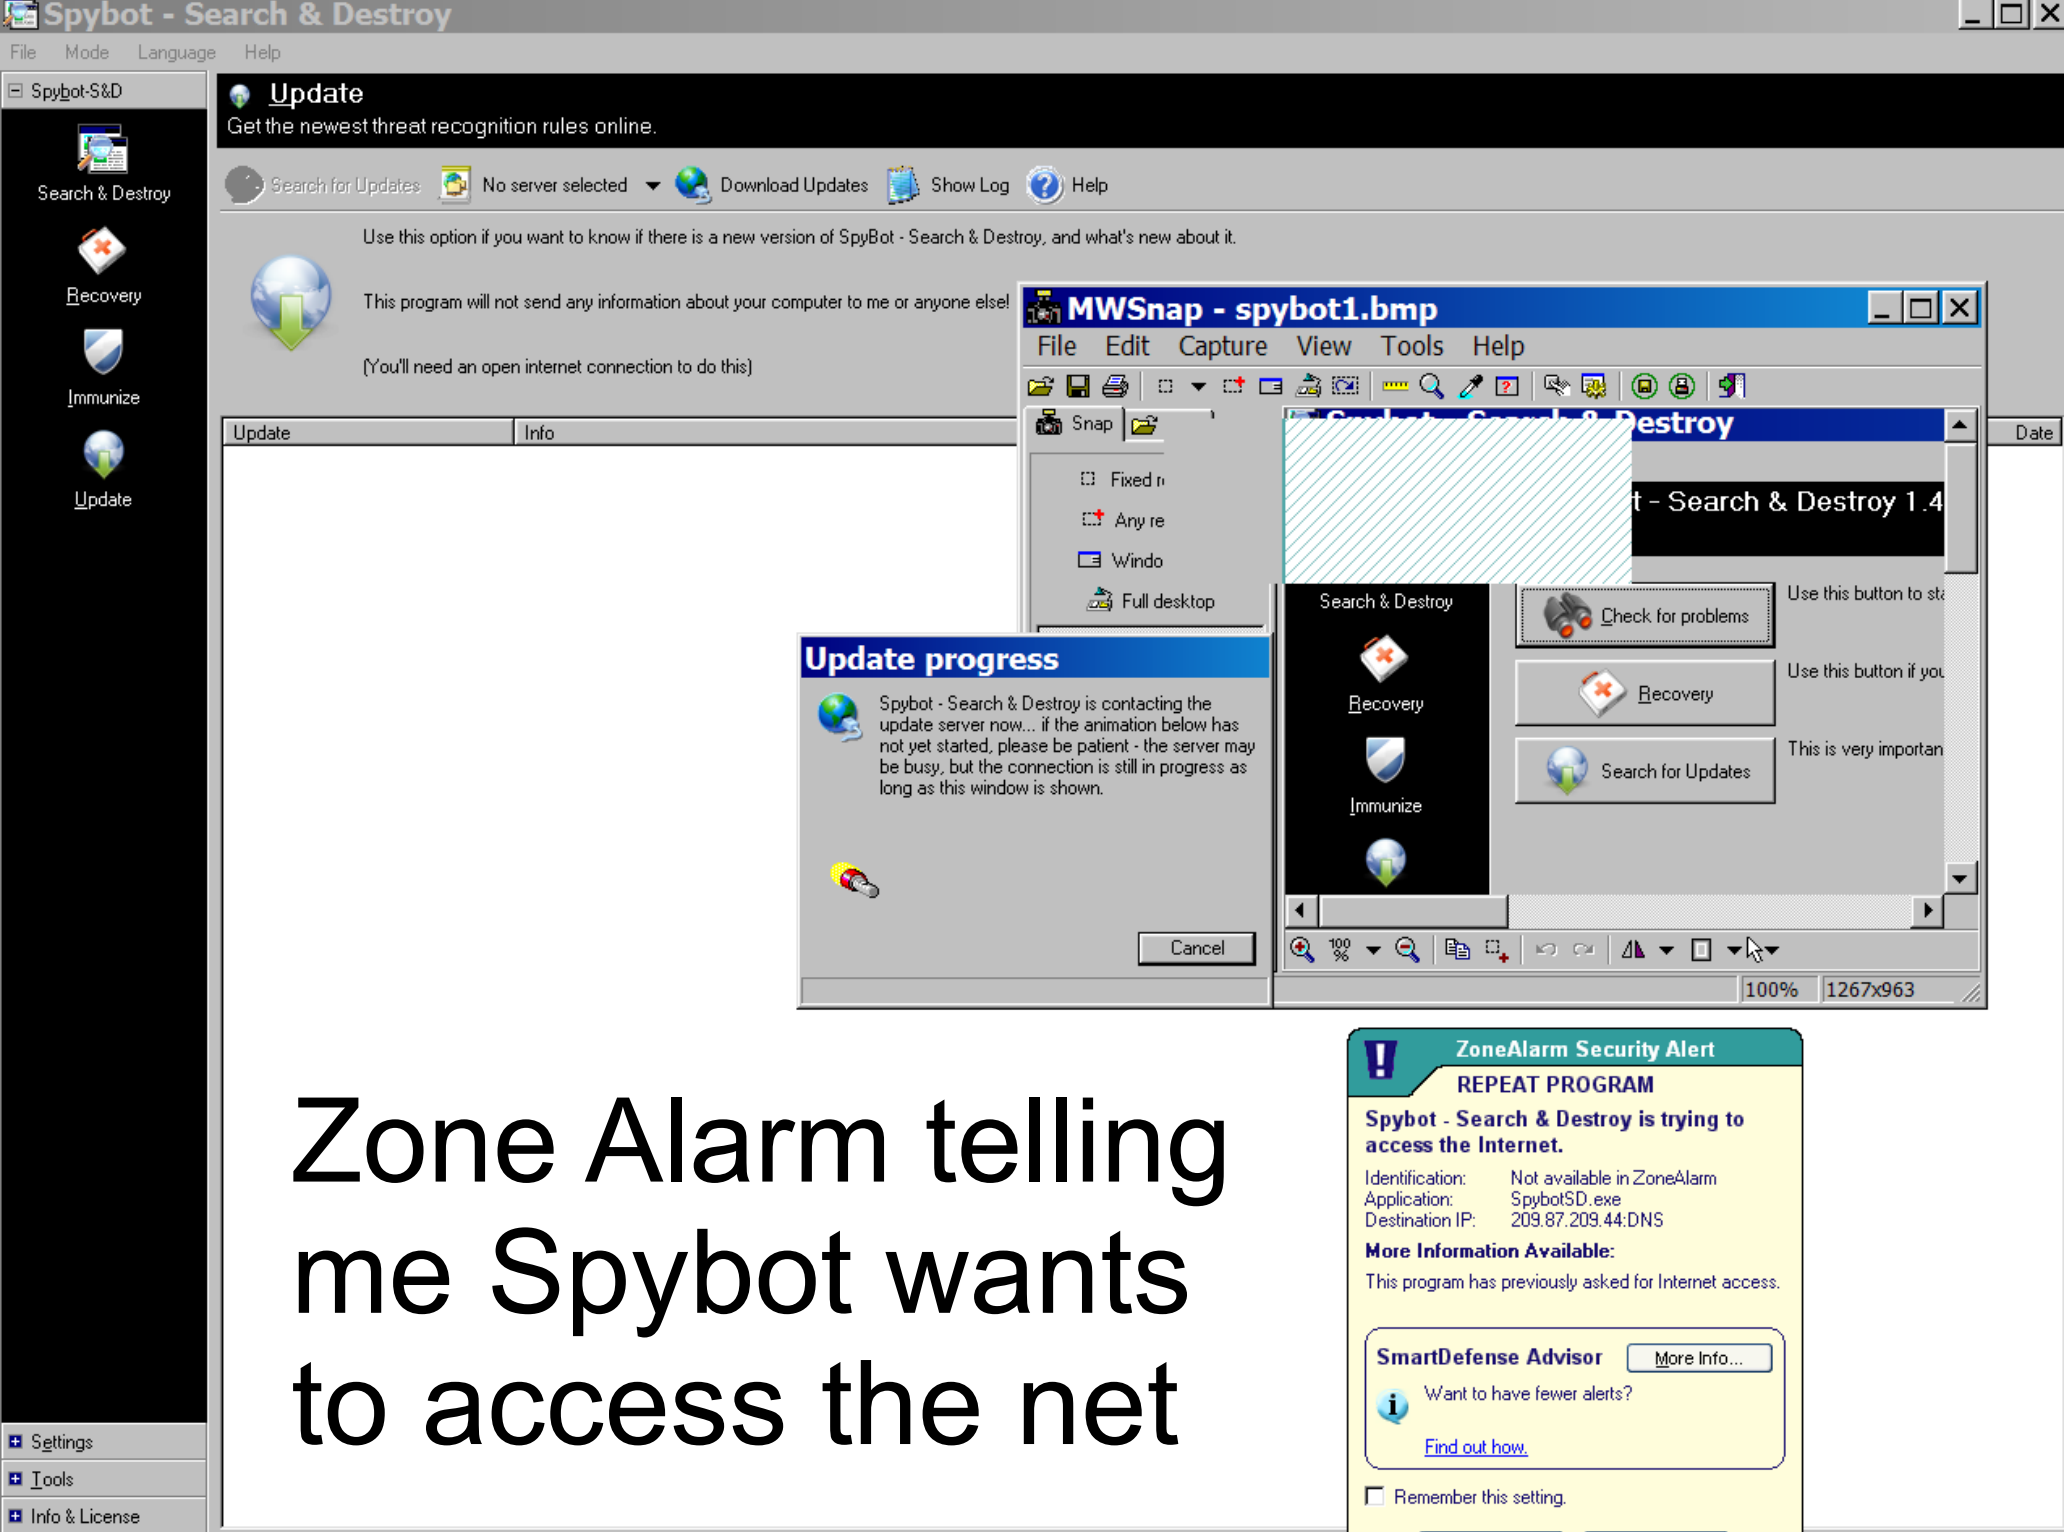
Spybot - Search & Destroy

File Mode Language Help

Spybot-S&D

Search & Destroy

Recovery

Immunize

Update

Update

Get the newest threat recognition rules online.

Search for Updates No server selected Download Updates Show Log Help

Use this option if you want to know if there is a new version of SpyBot - Search & Destroy, and what's new about it.

This program will not send any information about your computer to me or anyone else!

(You'll need an open internet connection to do this)

| Update | Info | Date |
|---|---|---|

MWSnap - spybot1.bmp

File Edit Capture View Tools Help

Snap

Fixed r

Any re

Windo

Full desktop

Spybot - Search & Destroy

t - Search & Destroy 1.4

Search & Destroy

Recovery

Immunize

Check for problems

Use this button to st

Recovery

Use this button if you

Search for Updates

This is very importan

100% 1267x963

Update progress

Spybot - Search & Destroy is contacting the update server now... if the animation below has not yet started, please be patient - the server may be busy, but the connection is still in progress as long as this window is shown.

Cancel

Zone Alarm telling me Spybot wants to access the net

ZoneAlarm Security Alert

REPEAT PROGRAM

Spybot - Search & Destroy is trying to access the Internet.

Identification: Not available in ZoneAlarm
Application: SpybotSD.exe
Destination IP: 209.87.209.44:DNS

More Information Available:

This program has previously asked for Internet access.

SmartDefense Advisor More Info...

Want to have fewer alerts?

Find out how.

Remember this setting.

Settings

Tools

Info & License